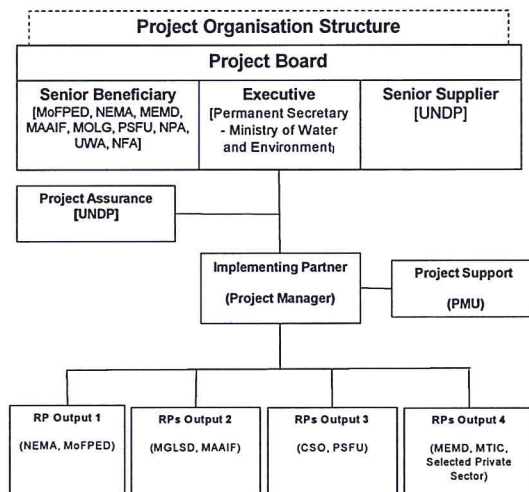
Project Organisation Structure

Project Board

Senior Beneficiary [MoFPED, NEMA, MEMD, MAAIF, MOLG, PSFU, NPA, UWA, NFA]

Executive [Permanent Secretary - Ministry of Water and Environment]

Senior Supplier [UNDP]

Project Assurance [UNDP]

Implementing Partner

(Project Manager)

Project Support

(PMU)

RP Output 1

(NEMA, MoFPED)

RPs Output 2

(MGLSD, MAAIF)

RPs Output 3

(CSO, PSFU)

RPs Output 4

(MEMD, MTIC, Selected Private Sector)